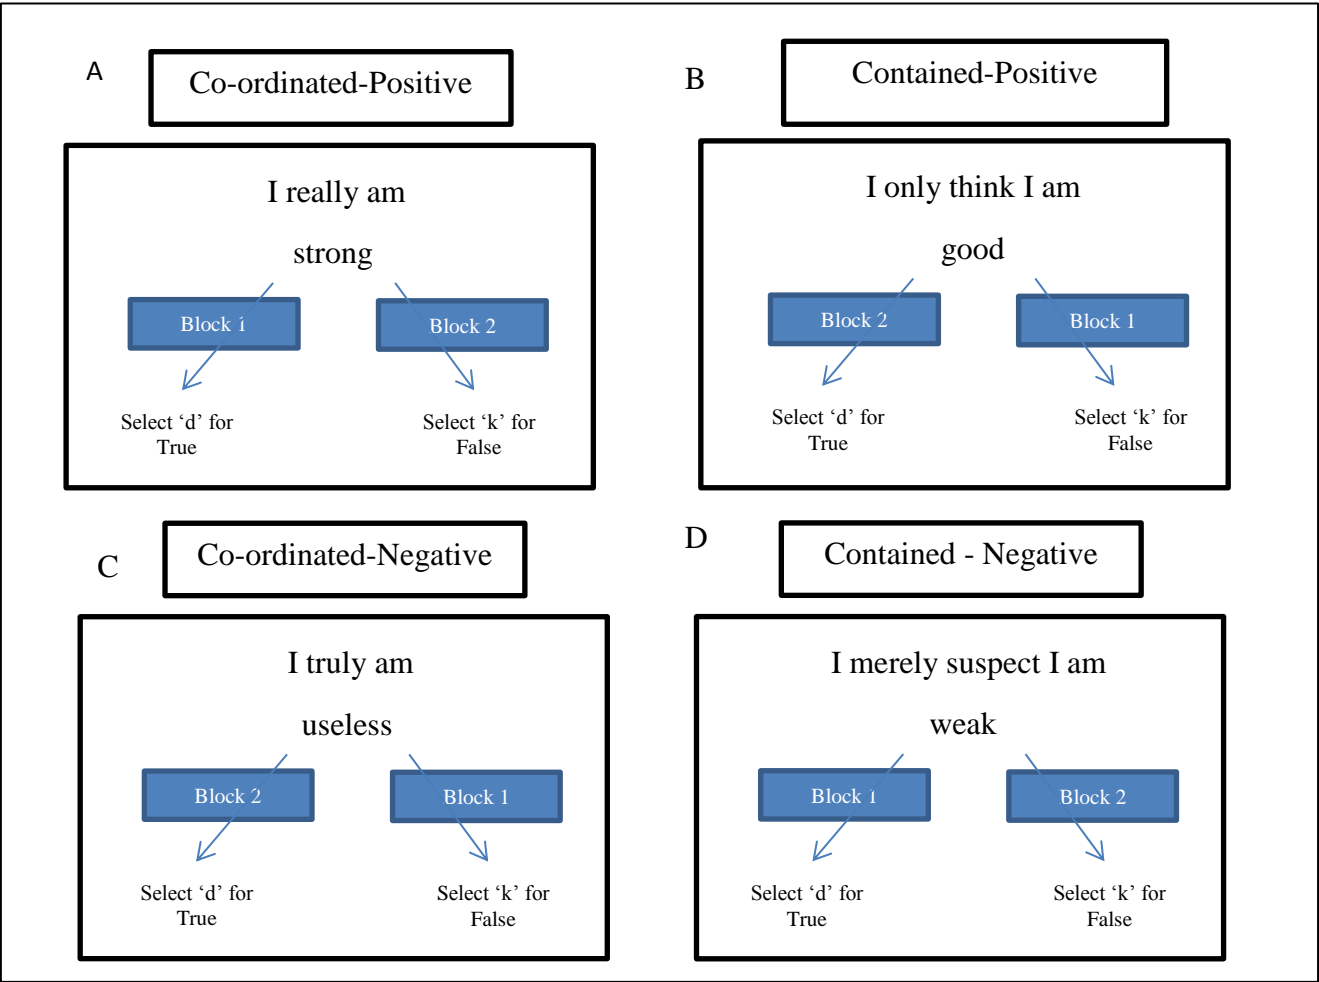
A

Co-ordinated-Positive

I really am

strong

Block 1

Block 2

Select ‘d’ for True

Select ‘k’ for False

B

Contained-Positive

I only think I am

good

Block 2

Block 1

Select ‘d’ for True

Select ‘k’ for False

C

Co-ordinated-Negative

I truly am

useless

Block 2

Block 1

Select ‘d’ for True

Select ‘k’ for False

D

Contained - Negative

I merely suspect I am

weak

Block 1

Block 2

Select ‘d’ for True

Select ‘k’ for False